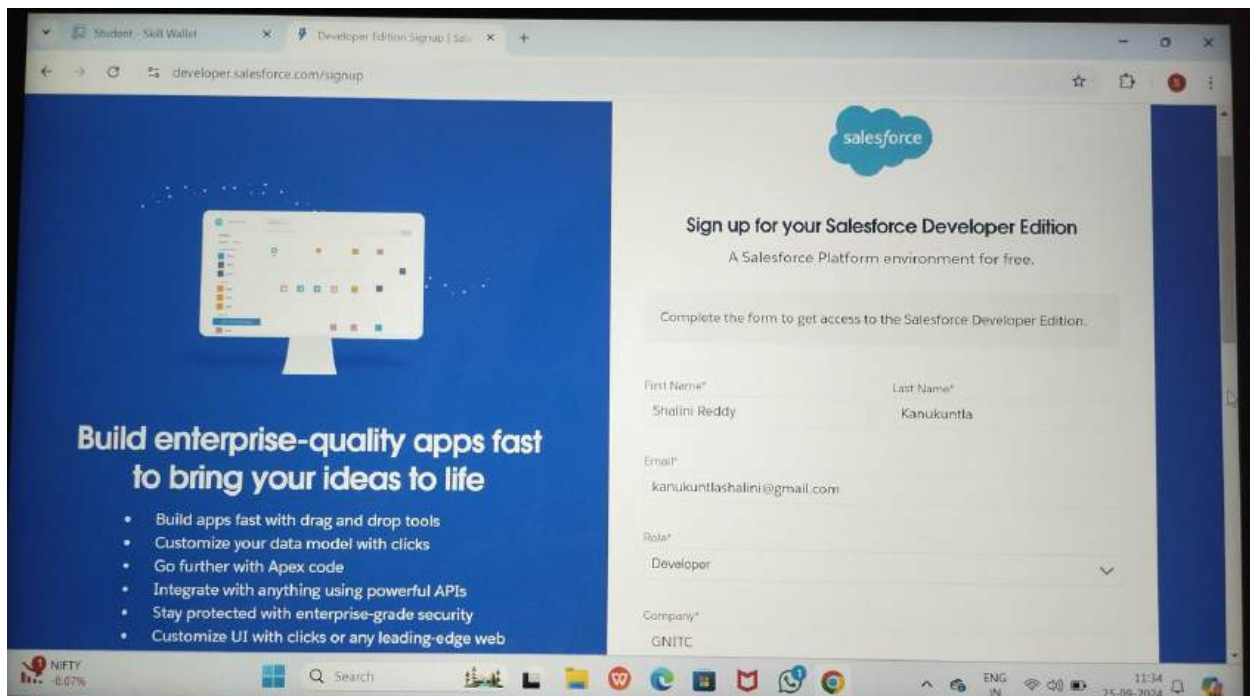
Student - Skill Wallet ×
Developer Edition Signup | Sale ×
+

developer.salesforce.com/signup

salesforce

Sign up for your Salesforce Developer Edition
A Salesforce Platform environment for free.

Complete the form to get access to the Salesforce Developer Edition.

First Name*
Shalini Reddy

Last Name*
Kanukuntla

Email*
kanukuntlashalini@gmail.com

Role*
Developer

Company*
GNITC

Build enterprise-quality apps fast to bring your ideas to life

- Build apps fast with drag and drop tools
- Customize your data model with clicks
- Go further with Apex code
- Integrate with anything using powerful APIs
- Stay protected with enterprise-grade security
- Customize UI with clicks or any leading-edge web

NIFTY
-0.07%

Search

ENG
IN

11:34
25-09-2024